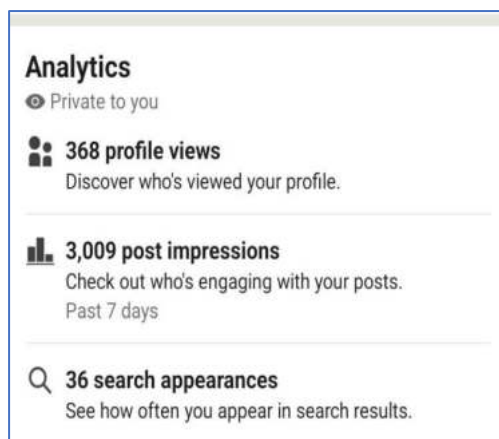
Analytics
Private to you

368 profile views
Discover who's viewed your profile.

3,009 post impressions
Check out who's engaging with your posts.
Past 7 days

36 search appearances
See how often you appear in search results.